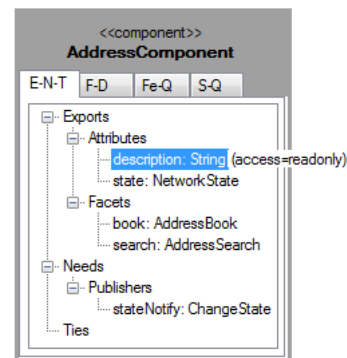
<<component>>
AddressComponent

E-N-T | F-D | Fe-Q | S-Q

Exports
Attributes
description: String (access=readonly)
state: NetworkState
Facets
book: AddressBook
search: AddressSearch
Needs
Publishers
stateNotify: ChangeState
Ties